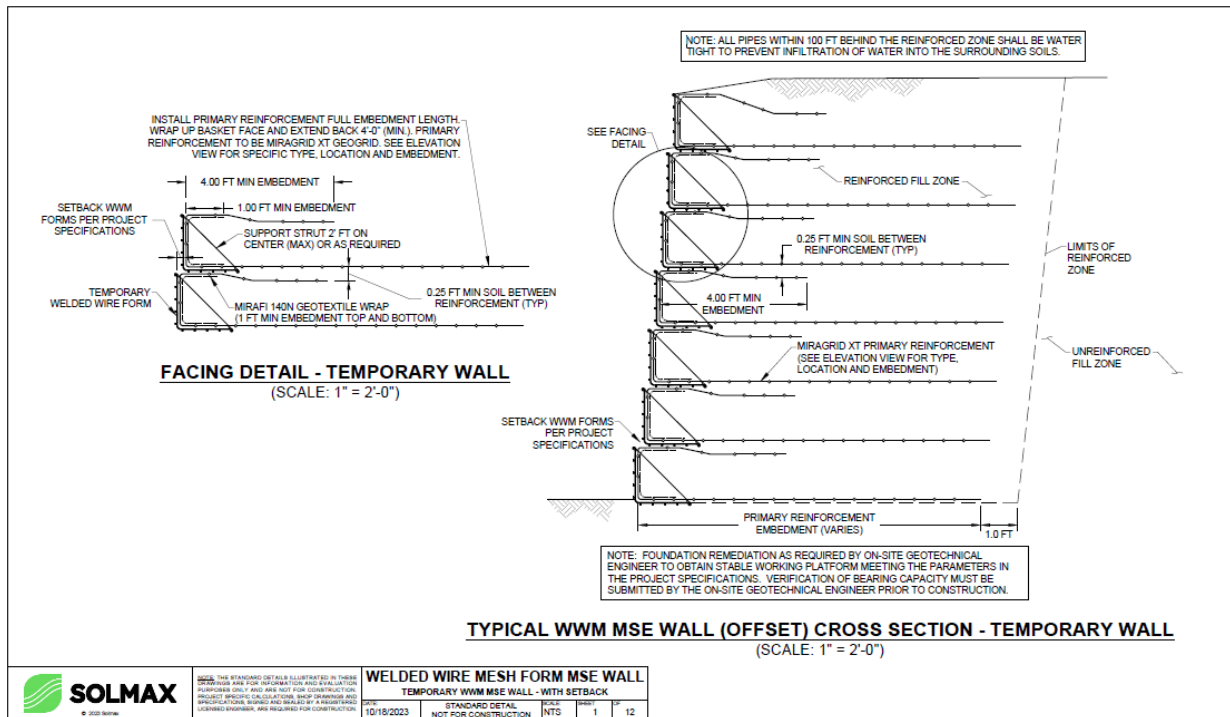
NOTE: ALL PIPES WITHIN 100 FT BEHIND THE REINFORCED ZONE SHALL BE WATER TIGHT TO PREVENT INFILTRATION OF WATER INTO THE SURROUNDING SOILS.

INSTALL PRIMARY REINFORCEMENT FULL EMBEDMENT LENGTH. WRAP UP BASKET FACE AND EXTEND BACK 4'-0" (MIN.). PRIMARY REINFORCEMENT TO BE MIRAGRID XT GEOGRID. SEE ELEVATION VIEW FOR SPECIFIC TYPE, LOCATION AND EMBEDMENT.

4.00 FT MIN EMBEDMENT

1.00 FT MIN EMBEDMENT

SETBACK WWM FORMS PER PROJECT SPECIFICATIONS

SUPPORT STRUT 2' FT ON CENTER (MAX) OR AS REQUIRED

TEMPORARY WELDED WIRE FORM

MIRAFI 140N GEOTEXTILE WRAP (1 FT MIN EMBEDMENT TOP AND BOTTOM)

0.25 FT MIN SOIL BETWEEN REINFORCEMENT (TYP)

FACING DETAIL - TEMPORARY WALL
(SCALE: 1" = 2'-0")

SEE FACING DETAIL

REINFORCED FILL ZONE

0.25 FT MIN SOIL BETWEEN REINFORCEMENT (TYP)

LIMITS OF REINFORCED ZONE

4.00 FT MIN EMBEDMENT

MIRAGRID XT PRIMARY REINFORCEMENT (SEE ELEVATION VIEW FOR TYPE, LOCATION AND EMBEDMENT)

UNREINFORCED FILL ZONE

SETBACK WWM FORMS PER PROJECT SPECIFICATIONS

PRIMARY REINFORCEMENT EMBEDMENT (VARIES)

1.0 FT

NOTE: FOUNDATION REMEDIATION AS REQUIRED BY ON-SITE GEOTECHNICAL ENGINEER TO OBTAIN STABLE WORKING PLATFORM MEETING THE PARAMETERS IN THE PROJECT SPECIFICATIONS. VERIFICATION OF BEARING CAPACITY MUST BE SUBMITTED BY THE ON-SITE GEOTECHNICAL ENGINEER PRIOR TO CONSTRUCTION.

TYPICAL WWM MSE WALL (OFFSET) CROSS SECTION - TEMPORARY WALL
(SCALE: 1" = 2'-0")

SOLMAX
© 2023 Solmax

NOTE: THE STANDARD DETAILS ILLUSTRATED IN THESE DRAWINGS ARE FOR INFORMATION AND EVALUATION PURPOSES ONLY AND ARE NOT FOR CONSTRUCTION. PROJECT SPECIFIC CALCULATIONS, SHOP DRAWINGS AND SPECIFICATIONS, SIGNED AND SEALED BY A REGISTERED LICENSED ENGINEER, ARE REQUIRED FOR CONSTRUCTION

WELDED WIRE MESH FORM MSE WALL
TEMPORARY WWM MSE WALL - WITH SETBACK

| DATE | | SCALE | SHEET | OF |
|---|---|---|---|---|
| 10/18/2023 | STANDARD DETAIL NOT FOR CONSTRUCTION | NTS | 1 | 12 |